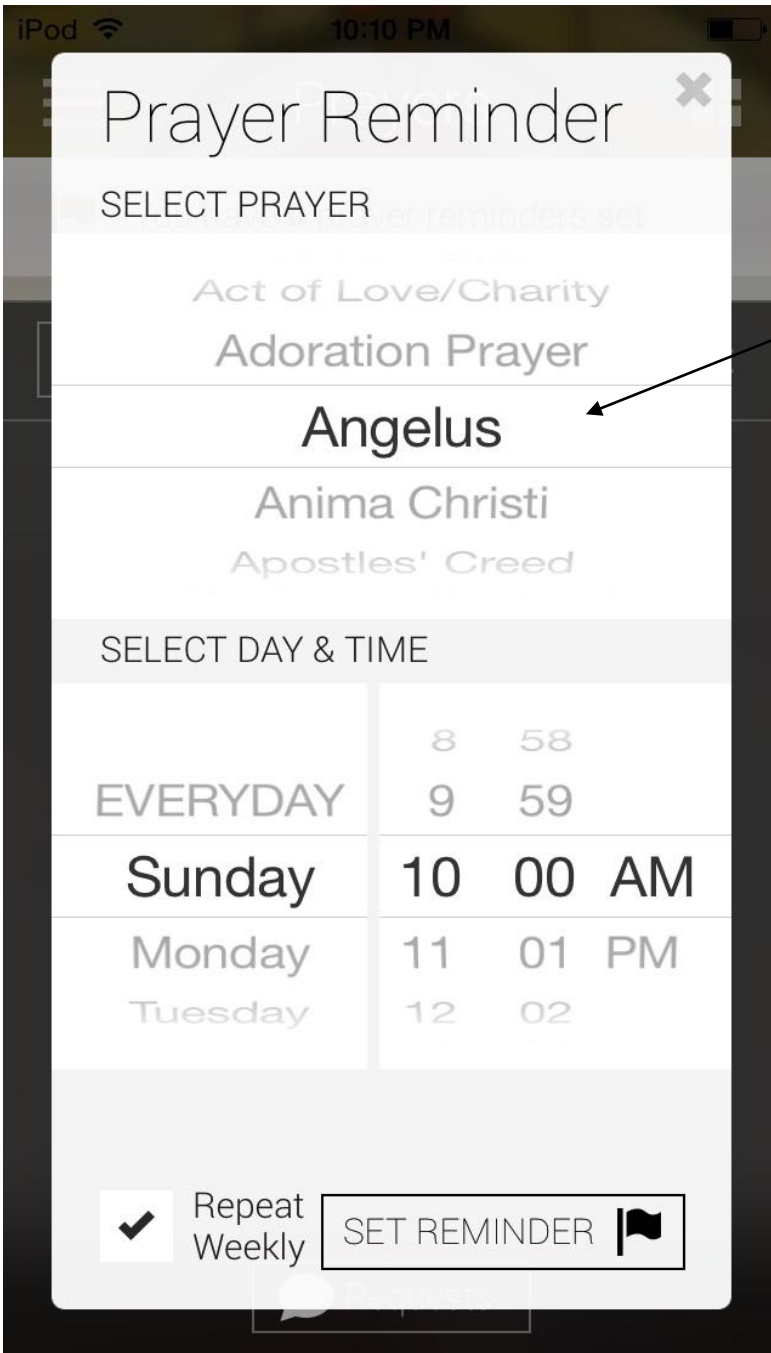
iPod 10:10 PM

Prayer Reminder

SELECT PRAYER

Act of Love/Charity
Adoration Prayer
Angelus
Anima Christi
Apostles' Creed

SELECT DAY & TIME

| | | | |
|---|---|---|---|
| | 8 | 58 | |
| EVERYDAY | 9 | 59 | |
| Sunday | 10 | 00 | AM |
| Monday | 11 | 01 | PM |
| Tuesday | 12 | 02 | |

Repeat Weekly

SET REMINDER